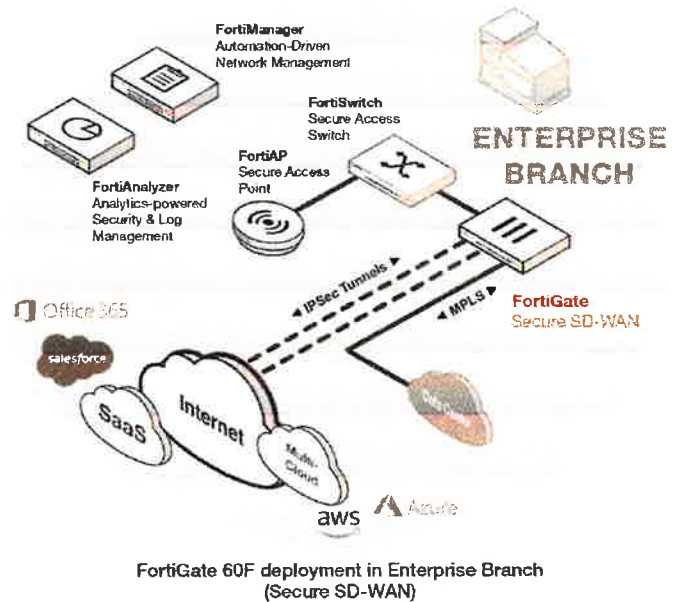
FortiManager
Automation-Driven
Network Management

FortiSwitch
Secure Access
Switch

ENTERPRISE
BRANCH

FortiAP
Secure Access
Point

FortiAnalyzer
Analytics-powered
Security & Log
Management

IPSec Tunnels

Office 365

salesforce

MPLS

FortiGate
Secure SD-WAN

SaaS

Internet

Multi-Cloud

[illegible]

aws

Azure

FortiGate 60F deployment in Enterprise Branch
(Secure SD-WAN)